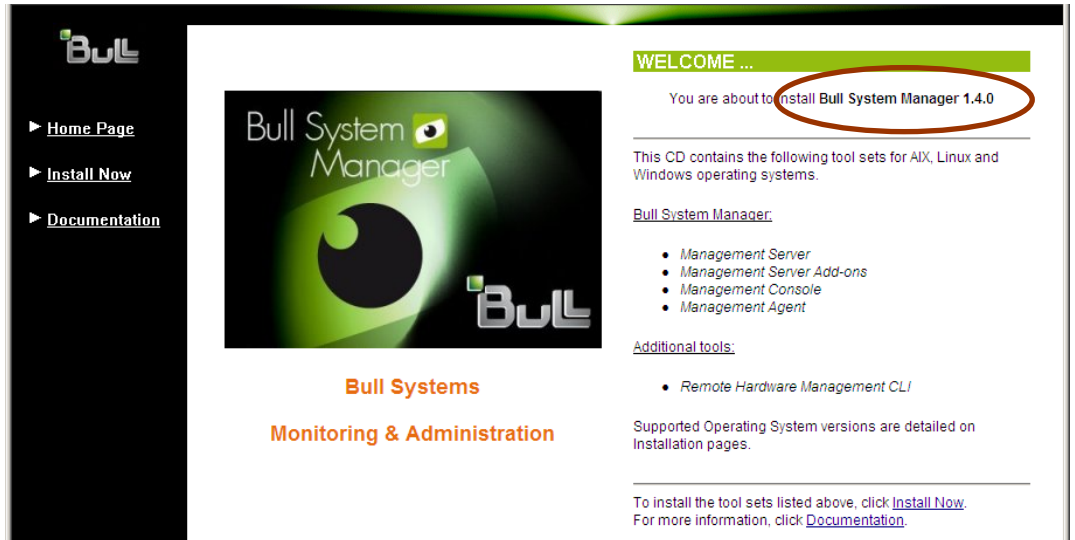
Bull

▶ Home Page

▶ Install Now

▶ Documentation

Bull System Manager

Bull

Bull Systems

Monitoring & Administration

WELCOME ...

You are about to install Bull System Manager 1.4.0

This CD contains the following tool sets for AIX, Linux and Windows operating systems.

Bull System Manager:

- Management Server
- Management Server Add-ons
- Management Console
- Management Agent

Additional tools:

- Remote Hardware Management CLI

Supported Operating System versions are detailed on Installation pages.

To install the tool sets listed above, click Install Now.
For more information, click Documentation.